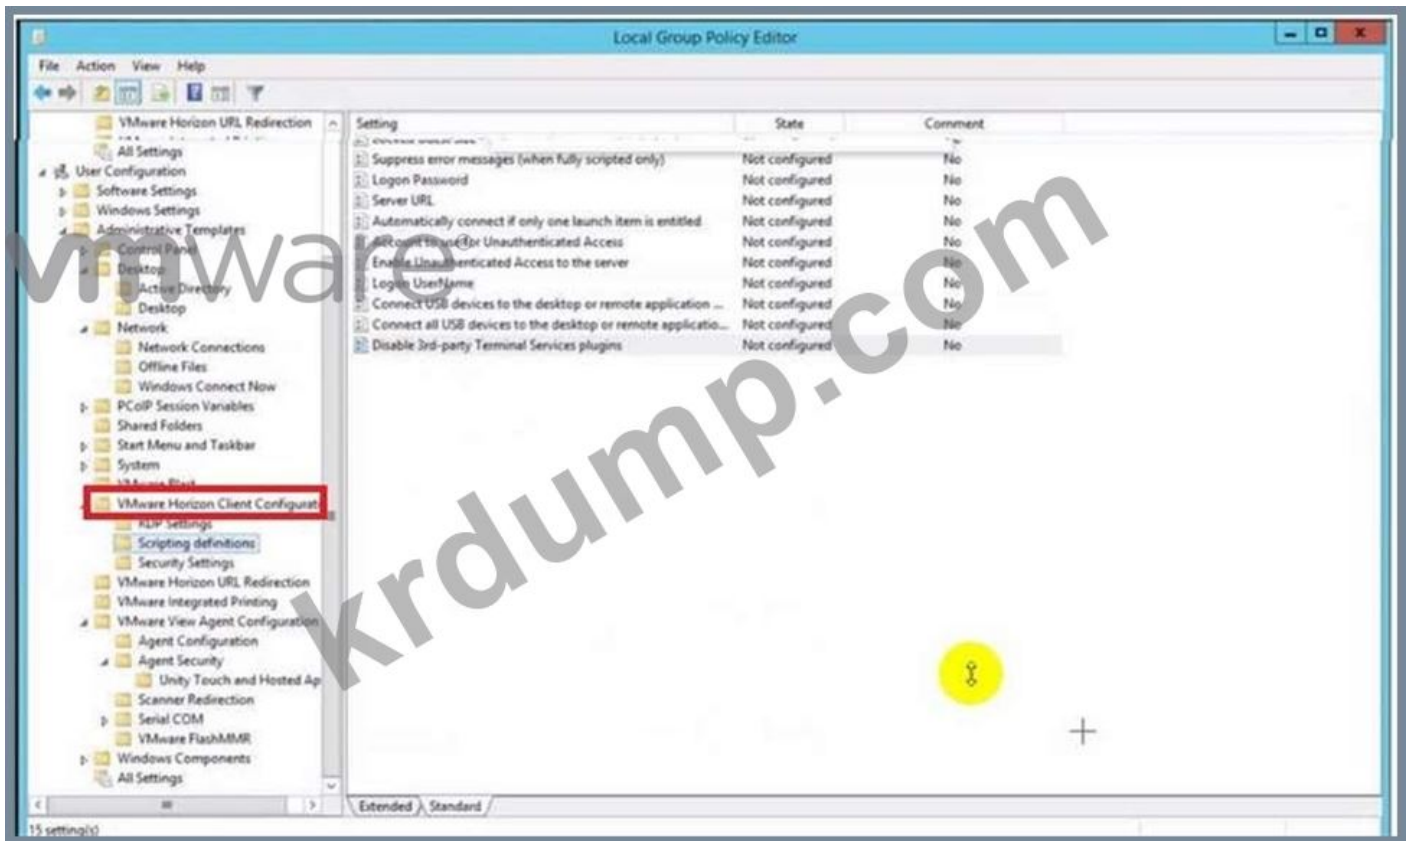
Local Group Policy Editor

File Action View Help

VMware Horizon URL Redirection
All Settings
User Configuration
Software Settings
Windows Settings
Administrative Templates
Control Panel
Desktop
Active Directory
Desktop
Network
Network Connections
Offline Files
Windows Connect Now
PCoIP Session Variables
Shared Folders
Start Menu and Taskbar
System
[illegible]
VMware Horizon Client Configurat
RDP Settings
Scripting definitions
Security Settings
VMware Horizon URL Redirection
VMware Integrated Printing
VMware View Agent Configuration
Agent Configuration
Agent Security
Unity Touch and Hosted Ap
Scanner Redirection
Serial COM
VMware FlashMMR
Windows Components
All Settings

| Setting | State | Comment |
|---|---|---|
| Suppress error messages (when fully scripted only) | Not configured | No |
| Logon Password | Not configured | No |
| Server URL | Not configured | No |
| Automatically connect if only one launch item is entitled | Not configured | No |
| Account to use for Unauthenticated Access | Not configured | No |
| Enable Unauthenticated Access to the server | Not configured | No |
| Logon UserName | Not configured | No |
| Connect USB devices to the desktop or remote application ... | Not configured | No |
| Connect all USB devices to the desktop or remote applicatio... | Not configured | No |
| Disable 3rd-party Terminal Services plugins | Not configured | No |

Extended Standard

15 setting(s)

vmware
krdump.com